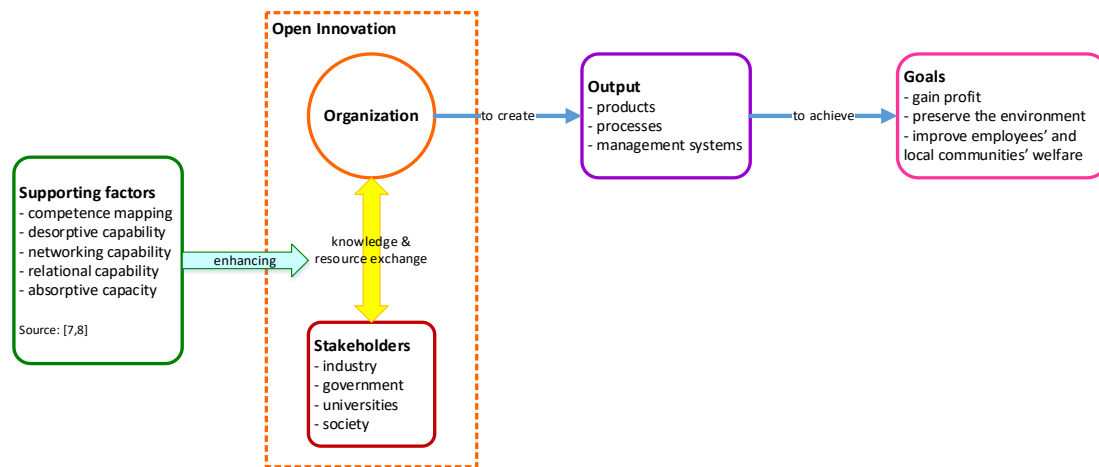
Supporting factors
- competence mapping
- desorptive capability
- networking capability
- relational capability
- absorptive capacity

Source: [7,8]

enhancing

Open Innovation

Organization

knowledge & resource exchange

Stakeholders
- industry
- government
- universities
- society

to create

Output
- products
- processes
- management systems

to achieve

Goals
- gain profit
- preserve the environment
- improve employees' and local communities' welfare